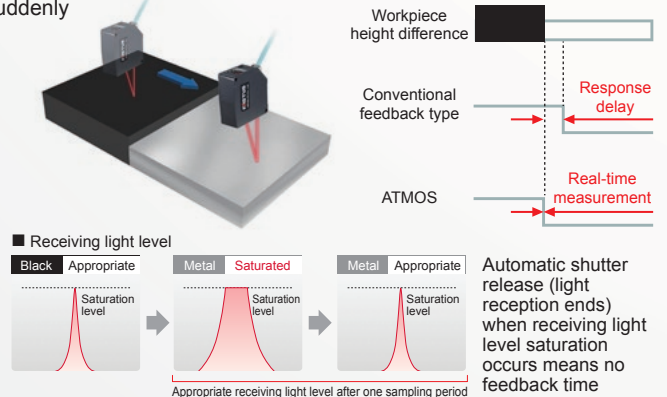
uddenly

Workpiece height difference

Conventional feedback type

Response delay

ATMOS

Real-time measurement

■ Receiving light level

Black | Appropriate

Saturation level

Metal | Saturated

Saturation level

Metal | Appropriate

Saturation level

Appropriate receiving light level after one sampling period

Automatic shutter release (light reception ends) when receiving light level saturation occurs means no feedback time